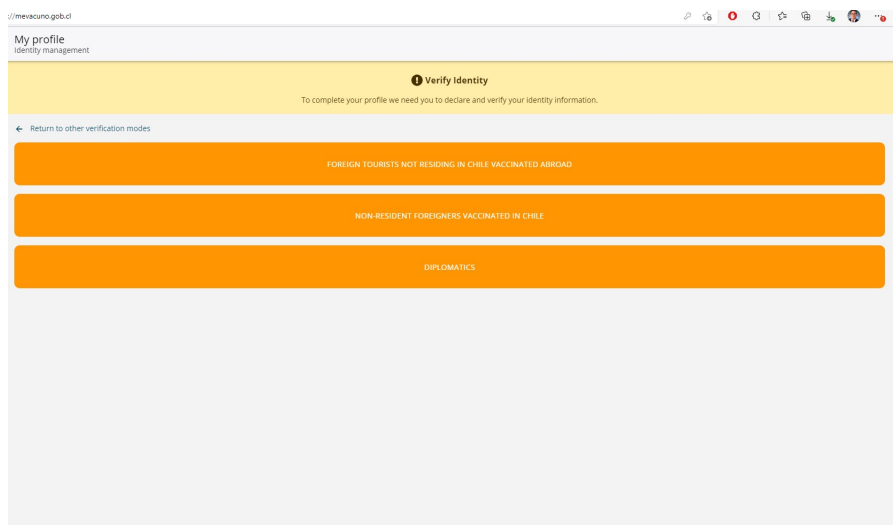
://mevacuno.gob.cl

My profile
Identity management

Verify Identity

To complete your profile we need you to declare and verify your identity information.

← Return to other verification modes

FOREIGN TOURISTS NOT RESIDING IN CHILE VACCINATED ABROAD

NON-RESIDENT FOREIGNERS VACCINATED IN CHILE

DIPLOMATICS